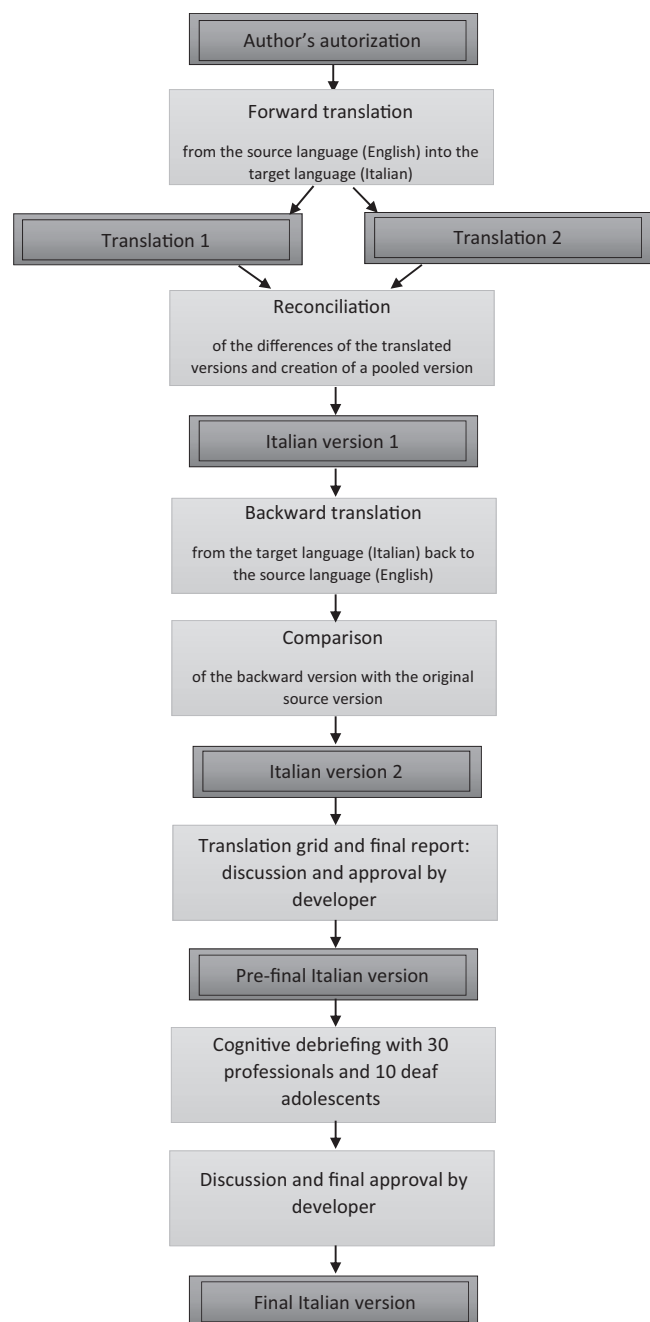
Author's autorization

Forward translation

from the source language (English) into the target language (Italian)

Translation 1

Translation 2

Reconciliation

of the differences of the translated versions and creation of a pooled version

Italian version 1

Backward translation

from the target language (Italian) back to the source language (English)

Comparison

of the backward version with the original source version

Italian version 2

Translation grid and final report: discussion and approval by developer

Pre-final Italian version

Cognitive debriefing with 30 professionals and 10 deaf adolescents

Discussion and final approval by developer

Final Italian version